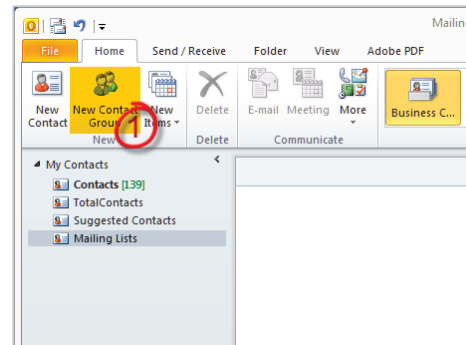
Mailin

File Home Send / Receive Folder View Adobe PDF

New Contact
New Contact Group
New Items
Delete
E-mail
Meeting
More
Business C...

New
Delete
Communicate

1

My Contacts
Contacts [139]
TotalContacts
Suggested Contacts
Mailing Lists